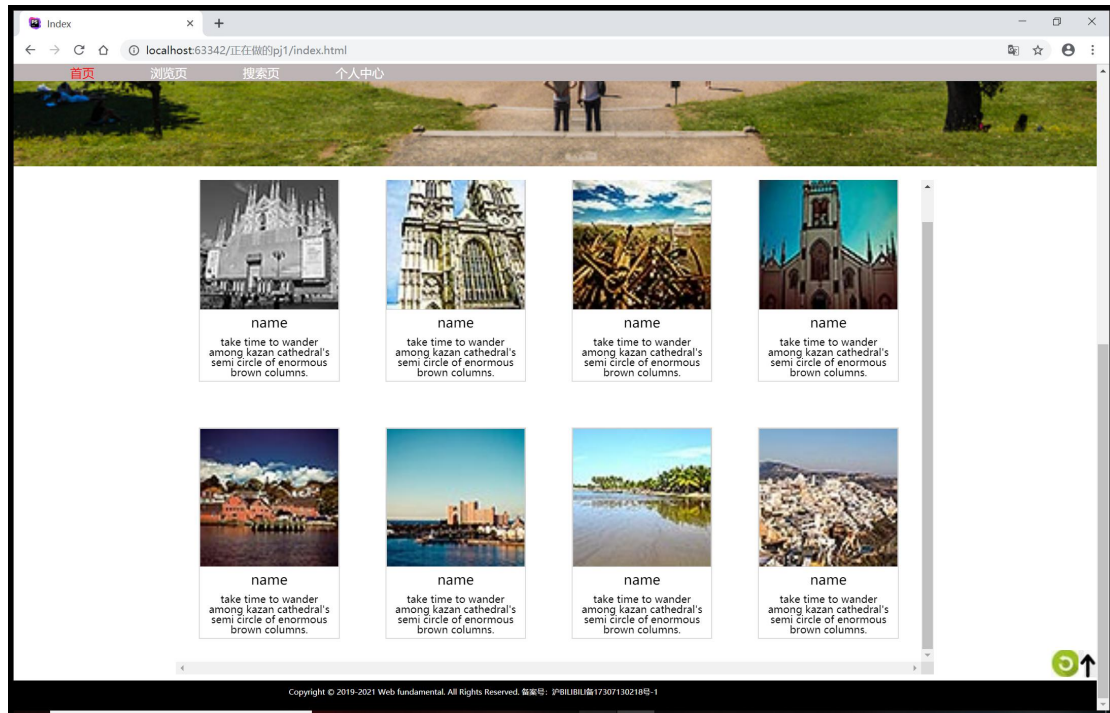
Index × +

localhost:63342/正在做的pj1/index.html

首页 浏览页 搜索页 个人中心

name
take time to wander among kazan cathedral's semi circle of enormous brown columns.

name
take time to wander among kazan cathedral's semi circle of enormous brown columns.

name
take time to wander among kazan cathedral's semi circle of enormous brown columns.

name
take time to wander among kazan cathedral's semi circle of enormous brown columns.

name
take time to wander among kazan cathedral's semi circle of enormous brown columns.

name
take time to wander among kazan cathedral's semi circle of enormous brown columns.

name
take time to wander among kazan cathedral's semi circle of enormous brown columns.

name
take time to wander among kazan cathedral's semi circle of enormous brown columns.

Copyright © 2019-2021 Web fundamental. All Rights Reserved. 备案号：沪BILIBILI备17307130218号-1